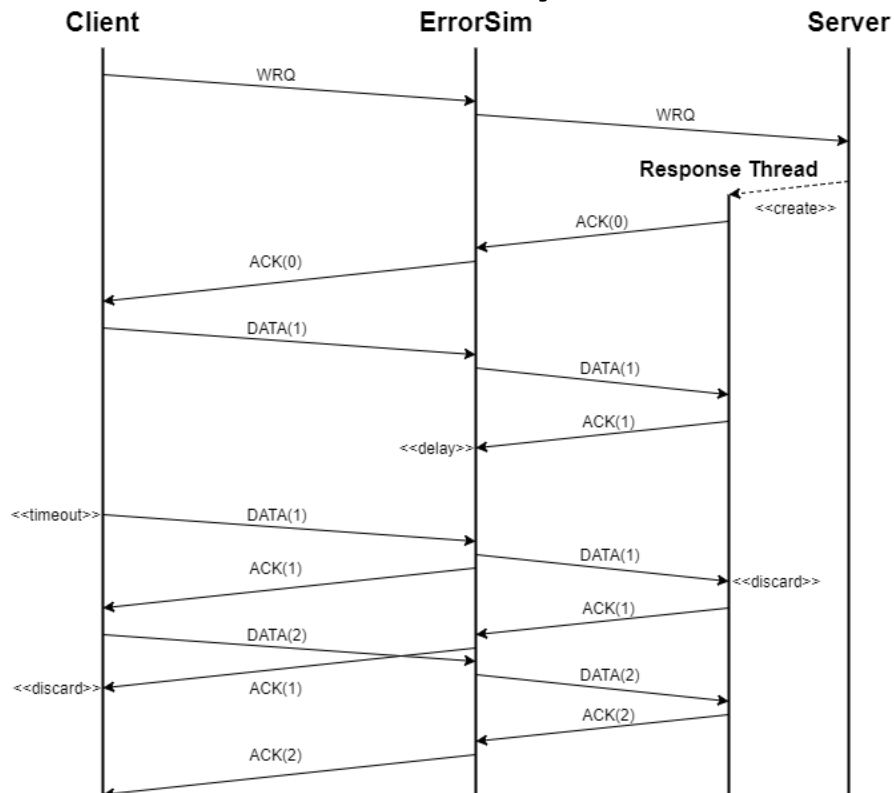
Client
ErrorSim
Server

WRQ
WRQ
Response Thread
<<create>>
ACK(0)
ACK(0)
DATA(1)
DATA(1)
ACK(1)
<<delay>>
<<timeout>>
DATA(1)
DATA(1)
ACK(1)
<<discard>>
ACK(1)
DATA(2)
<<discard>>
ACK(1)
DATA(2)
ACK(2)
ACK(2)